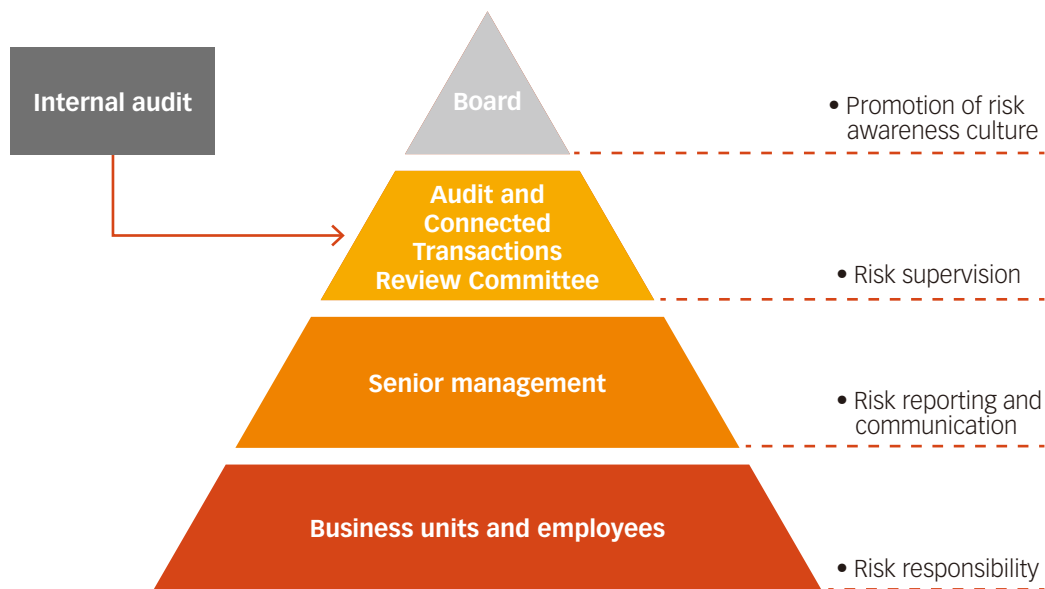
Internal audit

Board

• Promotion of risk awareness culture

Audit and Connected Transactions Review Committee

• Risk supervision

Senior management

• Risk reporting and communication

Business units and employees

• Risk responsibility